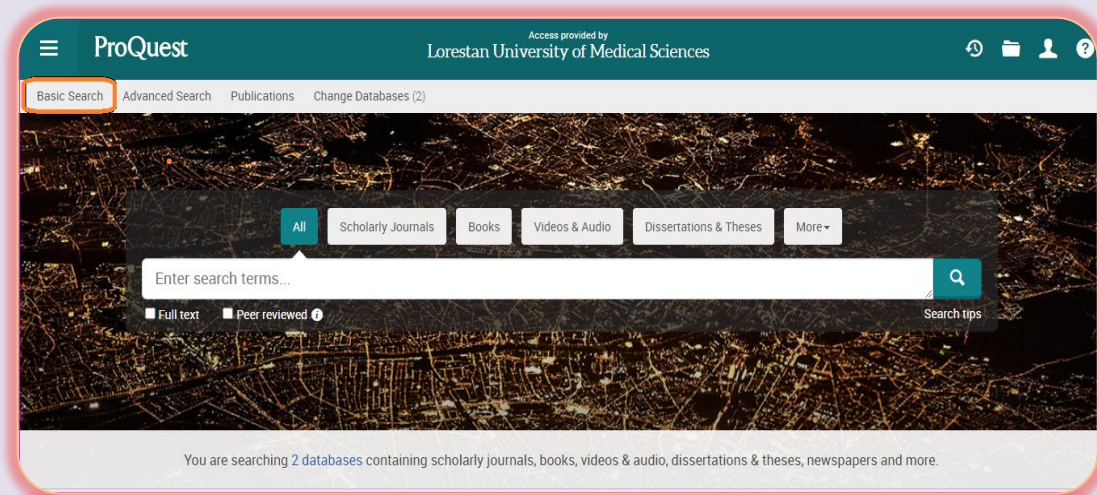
ProQuest

Access provided by
Lorestan University of Medical Sciences

Basic Search Advanced Search Publications Change Databases (2)

All Scholarly Journals Books Videos & Audio Dissertations & Theses More

Enter search terms...

Full text Peer reviewed

Search tips

You are searching 2 databases containing scholarly journals, books, videos & audio, dissertations & theses, newspapers and more.